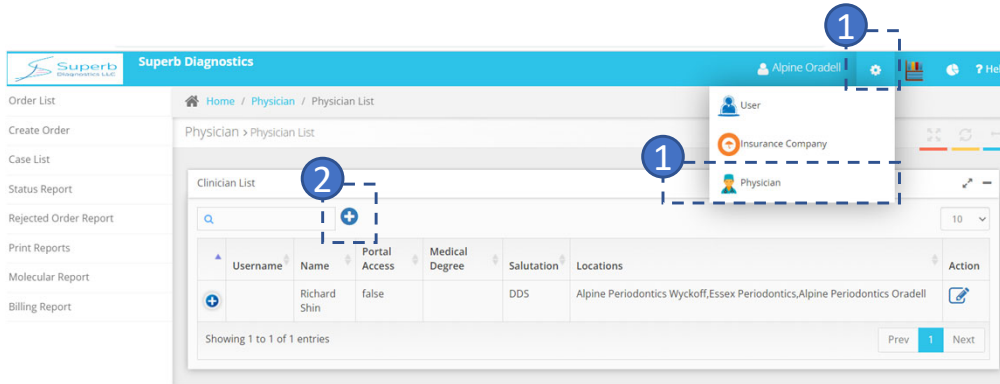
1

Superb Diagnostics LLC

Superb Diagnostics

Alpine Oradell

? He

Order List

Create Order

Case List

Status Report

Rejected Order Report

Print Reports

Molecular Report

Billing Report

Home / Physician / Physician List

Physician > Physician List

User

Insurance Company

1

Physician

2

Clinician List

10

| | Username | Name | Portal Access | Medical Degree | Salutation | Locations | Action |
|---|---|---|---|---|---|---|---|
| | | Richard Shin | false | | DDS | Alpine Periodontics Wyckoff,Essex Periodontics,Alpine Periodontics Oradell | |

Showing 1 to 1 of 1 entries

Prev 1 Next